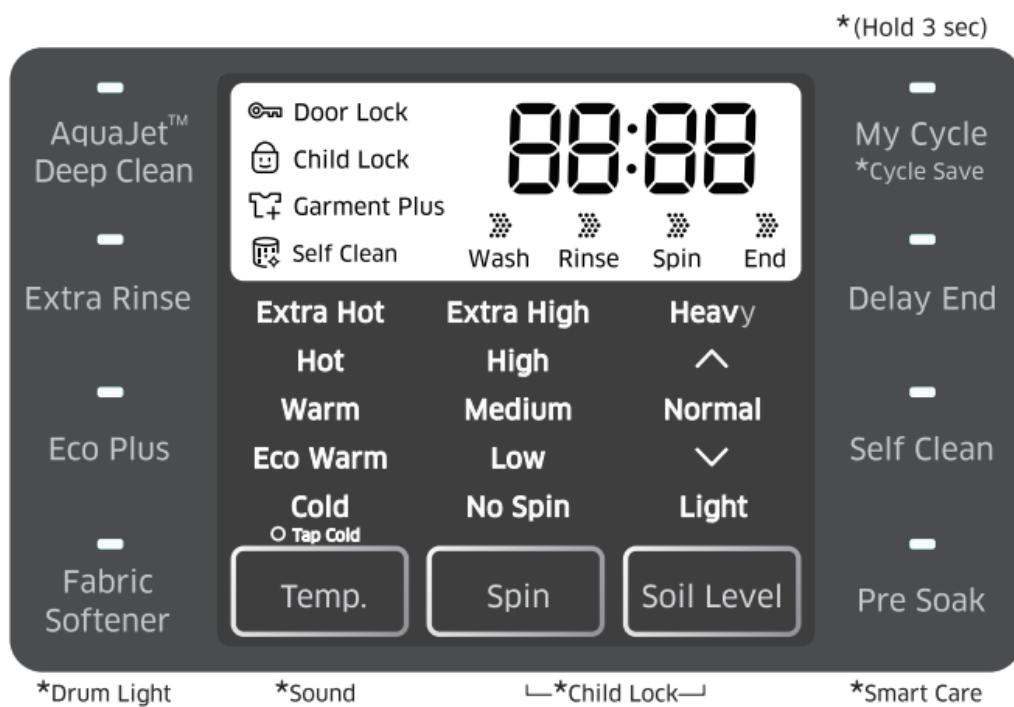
*(Hold 3 sec)

AquaJet™ Deep Clean

Extra Rinse

Eco Plus

Fabric Softener

Door Lock
Child Lock
Garment Plus
Self Clean

88:88

Wash Rinse Spin End

My Cycle
*Cycle Save

Delay End

Self Clean

Pre Soak

| Extra Hot | Extra High | Heavy |
|---|---|---|
| Hot | High | ^ |
| Warm | Medium | Normal |
| Eco Warm | Low | ∨ |
| Cold | No Spin | Light |

Tap Cold

Temp. Spin Soil Level

*Drum Light *Sound *Child Lock *Smart Care